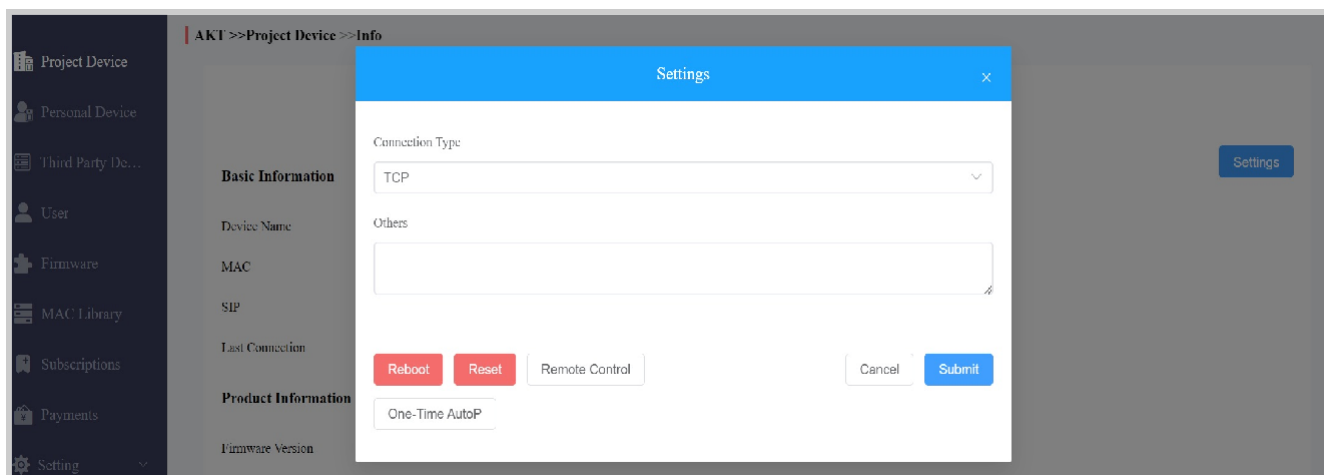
Project Device
Personal Device
Third Party De...
User
Firmware
MAC Library
Subscriptions
Payments
Setting

AKT >>Project Device >>Info

Basic Information
Device Name
MAC
SIP
Last Connection
Product Information
Firmware Version

Settings

Settings ×

Connection Type
TCP
Others

Reboot
Reset
Remote Control
Cancel
Submit
One-Time AutoP